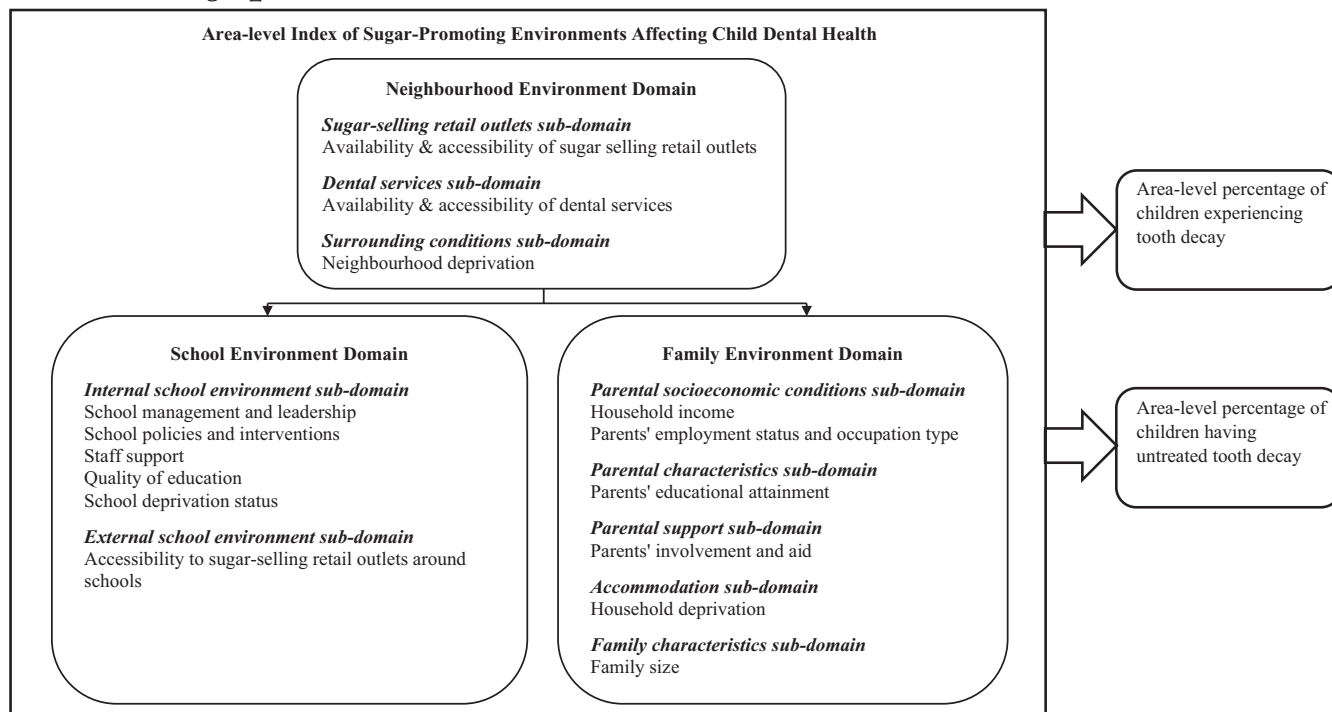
Area-level Index of Sugar-Promoting Environments Affecting Child Dental Health

Neighbourhood Environment Domain

Sugar-selling retail outlets sub-domain
Availability & accessibility of sugar selling retail outlets

Dental services sub-domain
Availability & accessibility of dental services

Surrounding conditions sub-domain
Neighbourhood deprivation

School Environment Domain

Internal school environment sub-domain
School management and leadership
School policies and interventions
Staff support
Quality of education
School deprivation status

External school environment sub-domain
Accessibility to sugar-selling retail outlets around schools

Family Environment Domain

Parental socioeconomic conditions sub-domain
Household income
Parents' employment status and occupation type

Parental characteristics sub-domain
Parents' educational attainment

Parental support sub-domain
Parents' involvement and aid

Accommodation sub-domain
Household deprivation

Family characteristics sub-domain
Family size

Area-level percentage of children experiencing tooth decay

Area-level percentage of children having untreated tooth decay